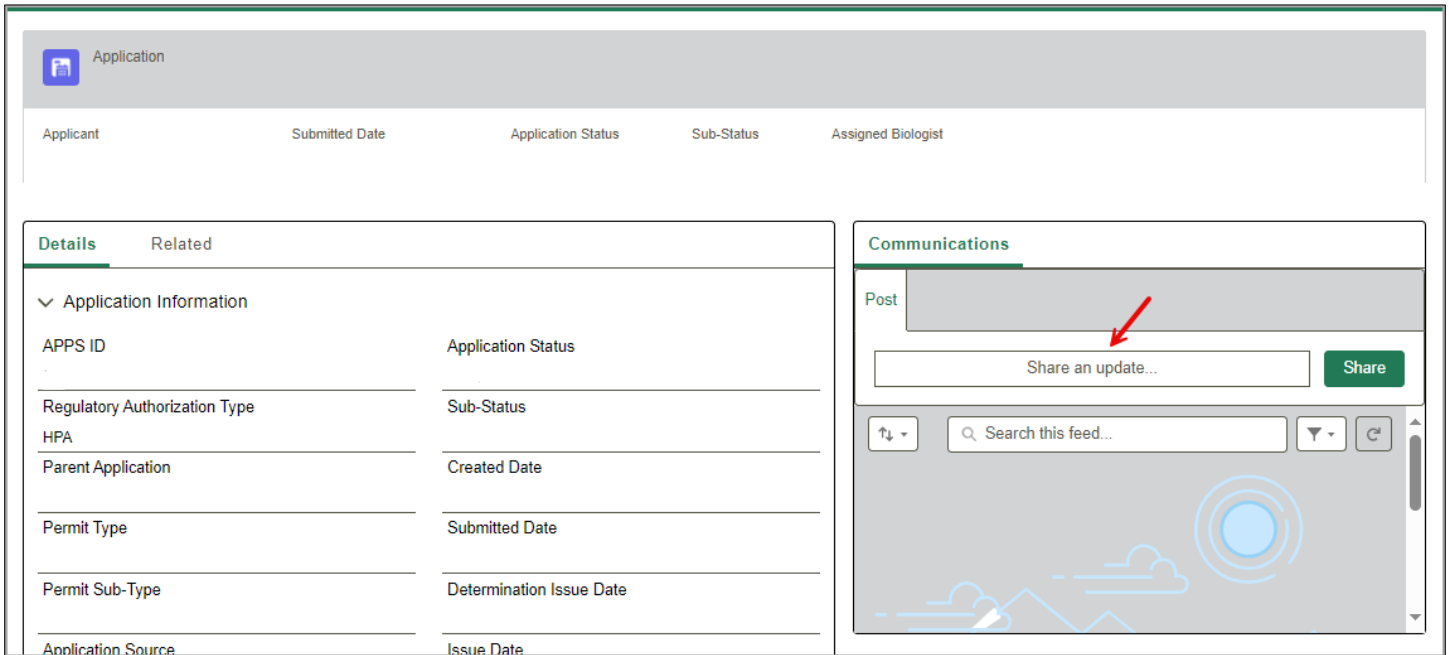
Application

Applicant
Submitted Date
Application Status
Sub-Status
Assigned Biologist

Details
Related

Application Information

APPS ID

Application Status

Regulatory Authorization Type
HPA

Sub-Status

Parent Application

Created Date

Permit Type

Submitted Date

Permit Sub-Type

Determination Issue Date

Application Source

Issue Date

Communications

Post

Share an update...

Share

Search this feed...